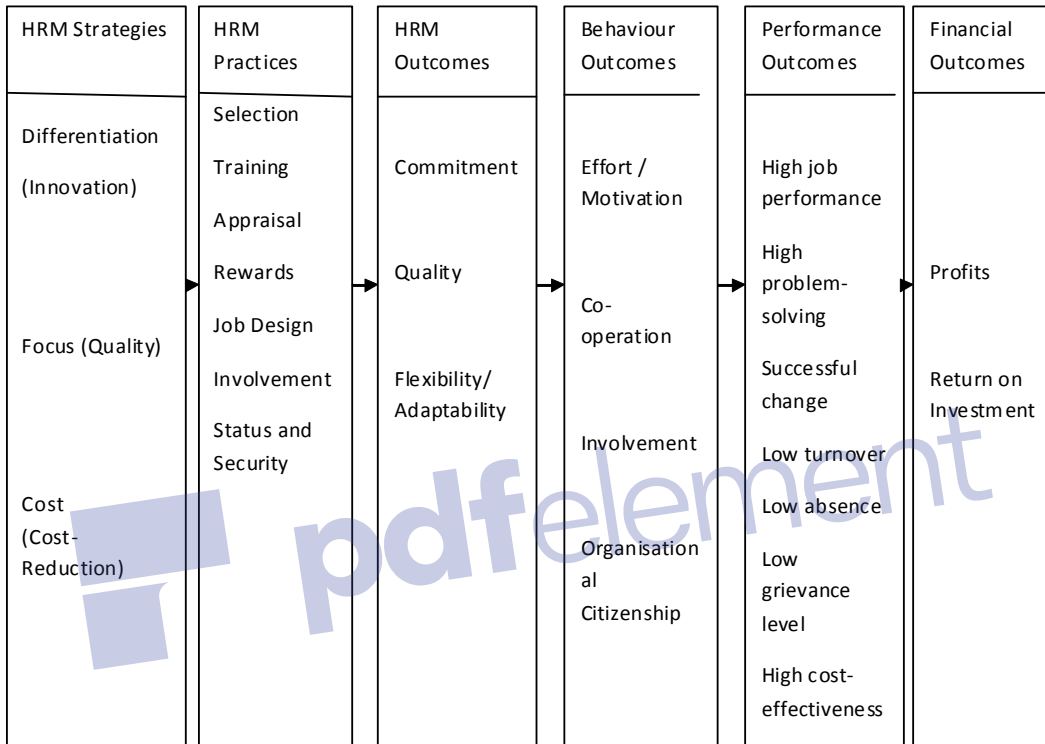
| HRM Strategies | HRM Practices | HRM Outcomes | Behaviour Outcomes | Performance Outcomes | Financial Outcomes |
|---|---|---|---|---|---|
| Differentiation (Innovation) Focus (Quality) Cost (Cost-Reduction) | Selection Training Appraisal Rewards Job Design Involvement Status and Security | Commitment Quality Flexibility/ Adaptability | Effort / Motivation Co-operation Involvement Organisational Citizenship | High job performance High problem-solving Successful change Low turnover Low absence Low grievance level High cost-effectiveness | Profits Return on Investment |

pdfelement